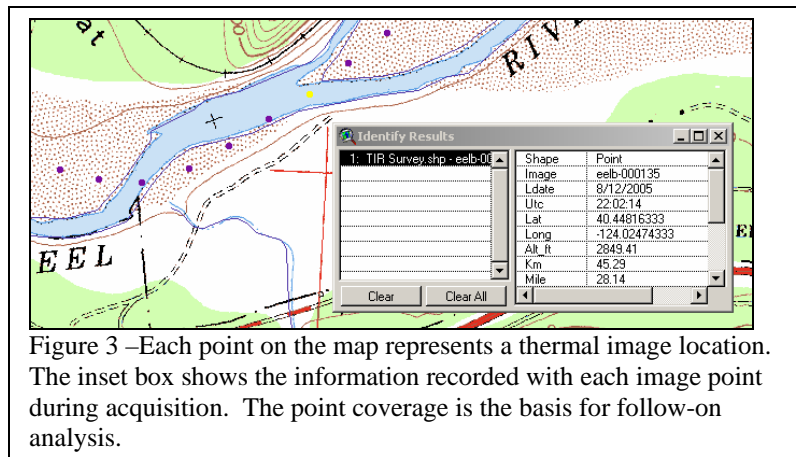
at

RIV

EEL

E

Identify Results

1: TIR Survey.shp - eelb-00

| Shape | Point |
|---|---|
| Image | eelb-000135 |
| Ldate | 8/12/2005 |
| Utc | 22:02:14 |
| Lat | 40.44816333 |
| Long | -124.02474333 |
| Alt_ft | 2849.41 |
| Km | 45.29 |
| Mile | 28.14 |

Clear

Clear All

Figure 3 –Each point on the map represents a thermal image location. The inset box shows the information recorded with each image point during acquisition. The point coverage is the basis for follow-on analysis.